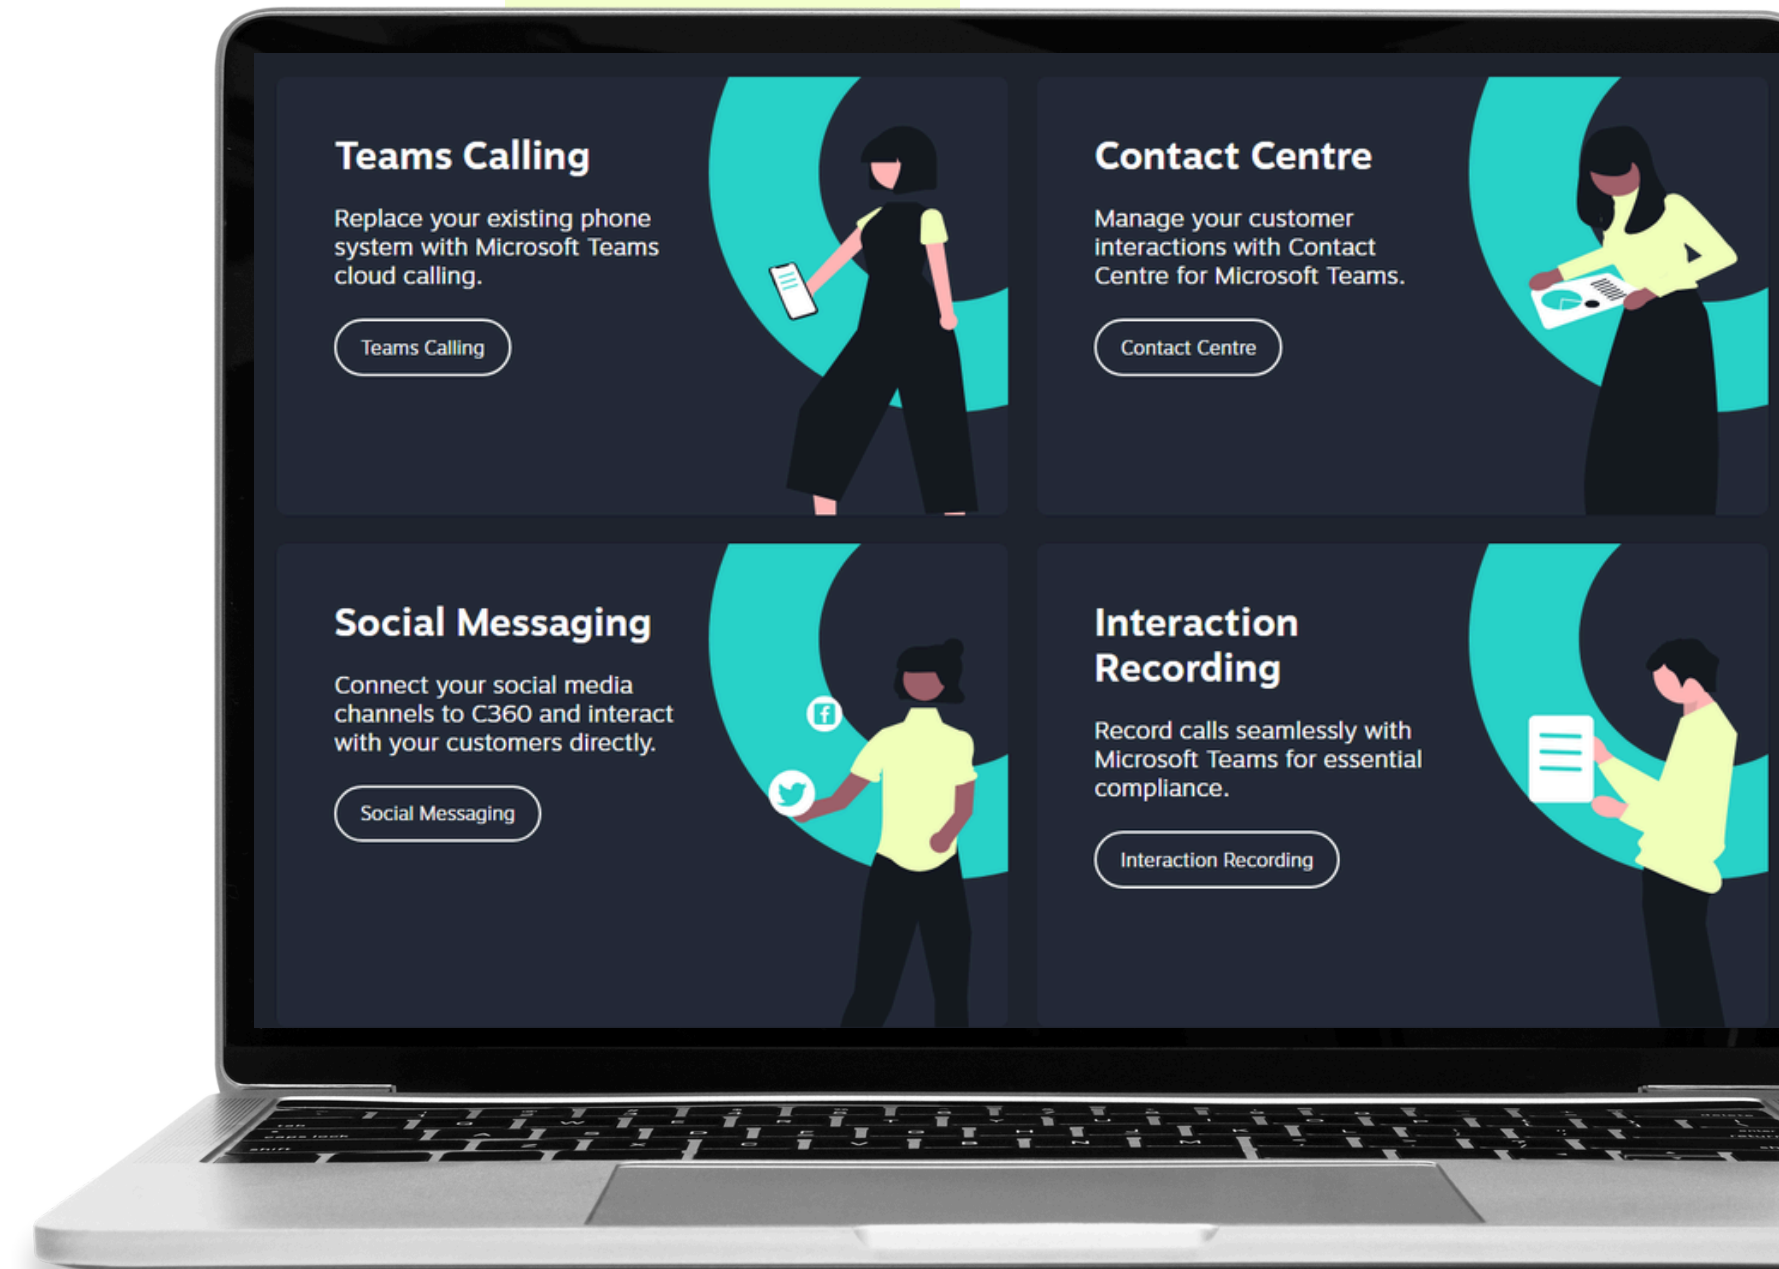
Teams Calling

Replace your existing phone system with Microsoft Teams cloud calling.

Teams Calling

Contact Centre

Manage your customer interactions with Contact Centre for Microsoft Teams.

Contact Centre

Social Messaging

Connect your social media channels to C360 and interact with your customers directly.

Social Messaging

Interaction Recording

Record calls seamlessly with Microsoft Teams for essential compliance.

Interaction Recording